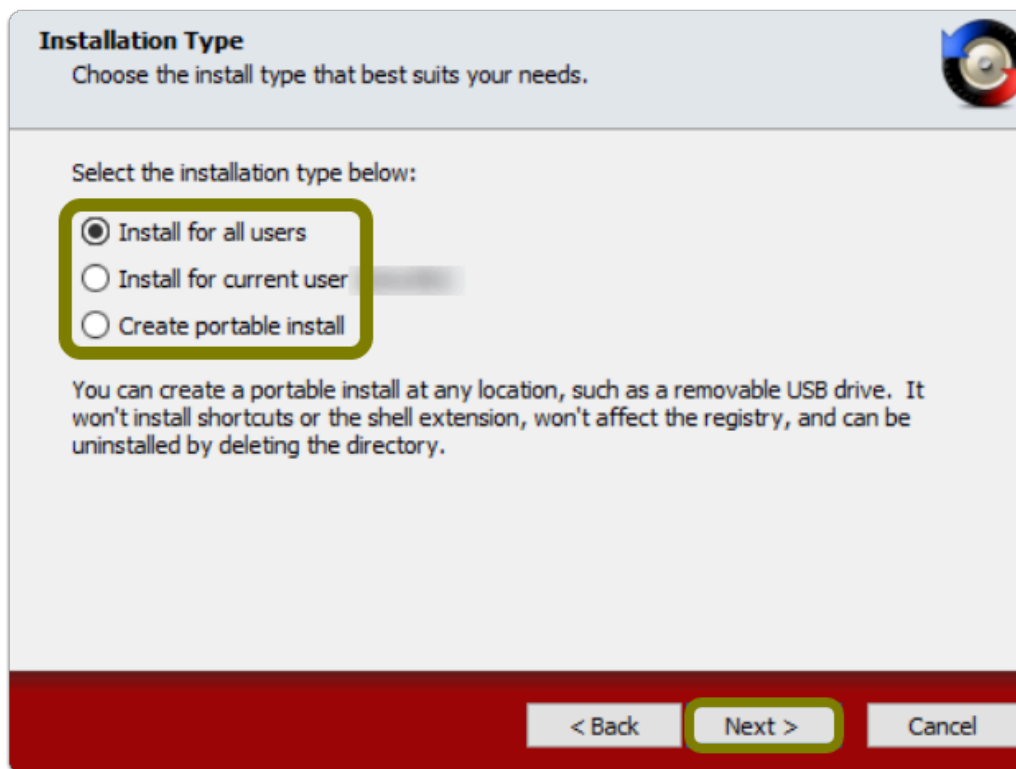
Installation Type
Choose the install type that best suits your needs.

Select the installation type below:

Install for all users
Install for current user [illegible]
Create portable install

You can create a portable install at any location, such as a removable USB drive. It won't install shortcuts or the shell extension, won't affect the registry, and can be uninstalled by deleting the directory.

< Back
Next >
Cancel